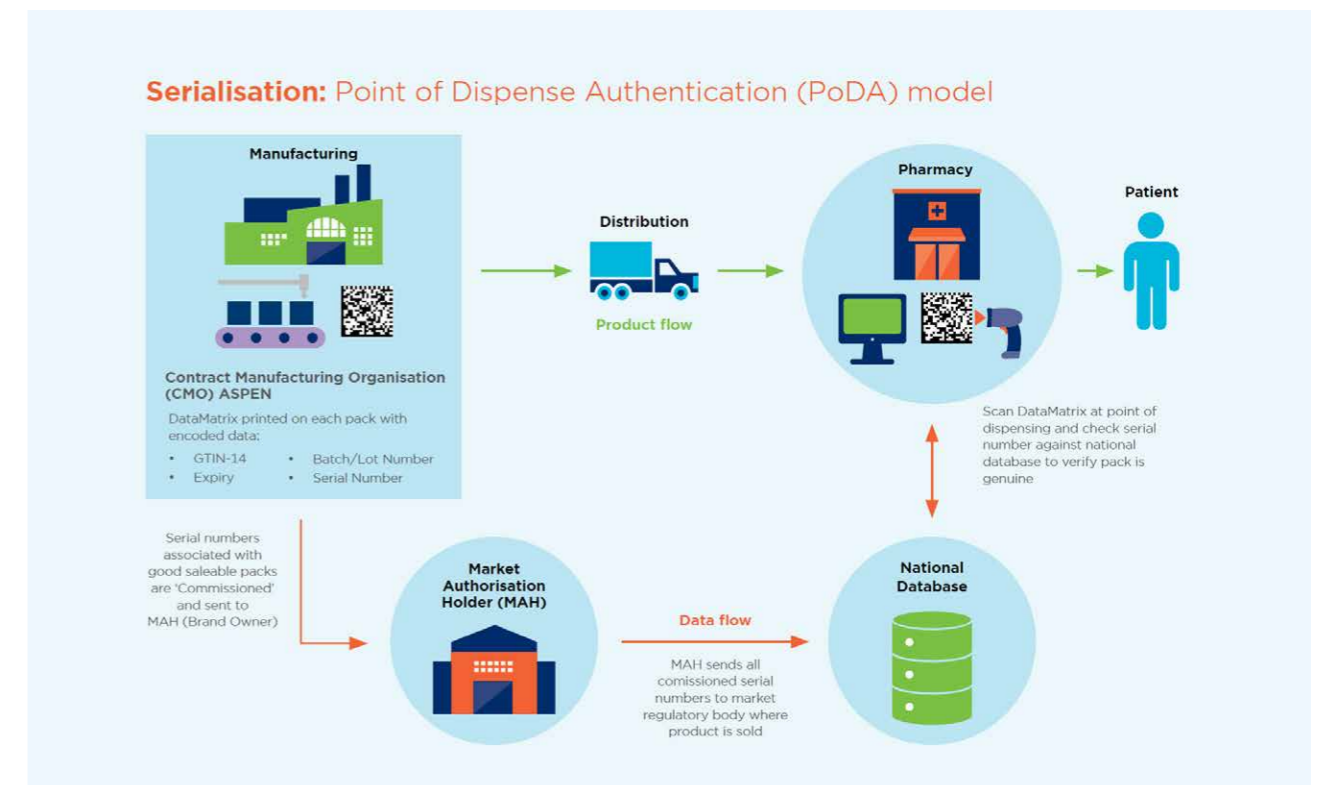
**Serialisation:** Point of Dispense Authentication (PoDA) model

Manufacturing

Contract Manufacturing Organisation (CMO) ASPEN

DataMatrix printed on each pack with encoded data:

- GTIN-14
- Expiry
- Batch/Lot Number
- Serial Number

Distribution

Product flow

Pharmacy

Patient

Scan DataMatrix at point of dispensing and check serial number against national database to verify pack is genuine

Serial numbers associated with good saleable packs are 'Commissioned' and sent to MAH (Brand Owner)

Market Authorisation Holder (MAH)

Data flow

MAH sends all comissioned serial numbers to market regulatory body where product is sold

National Database